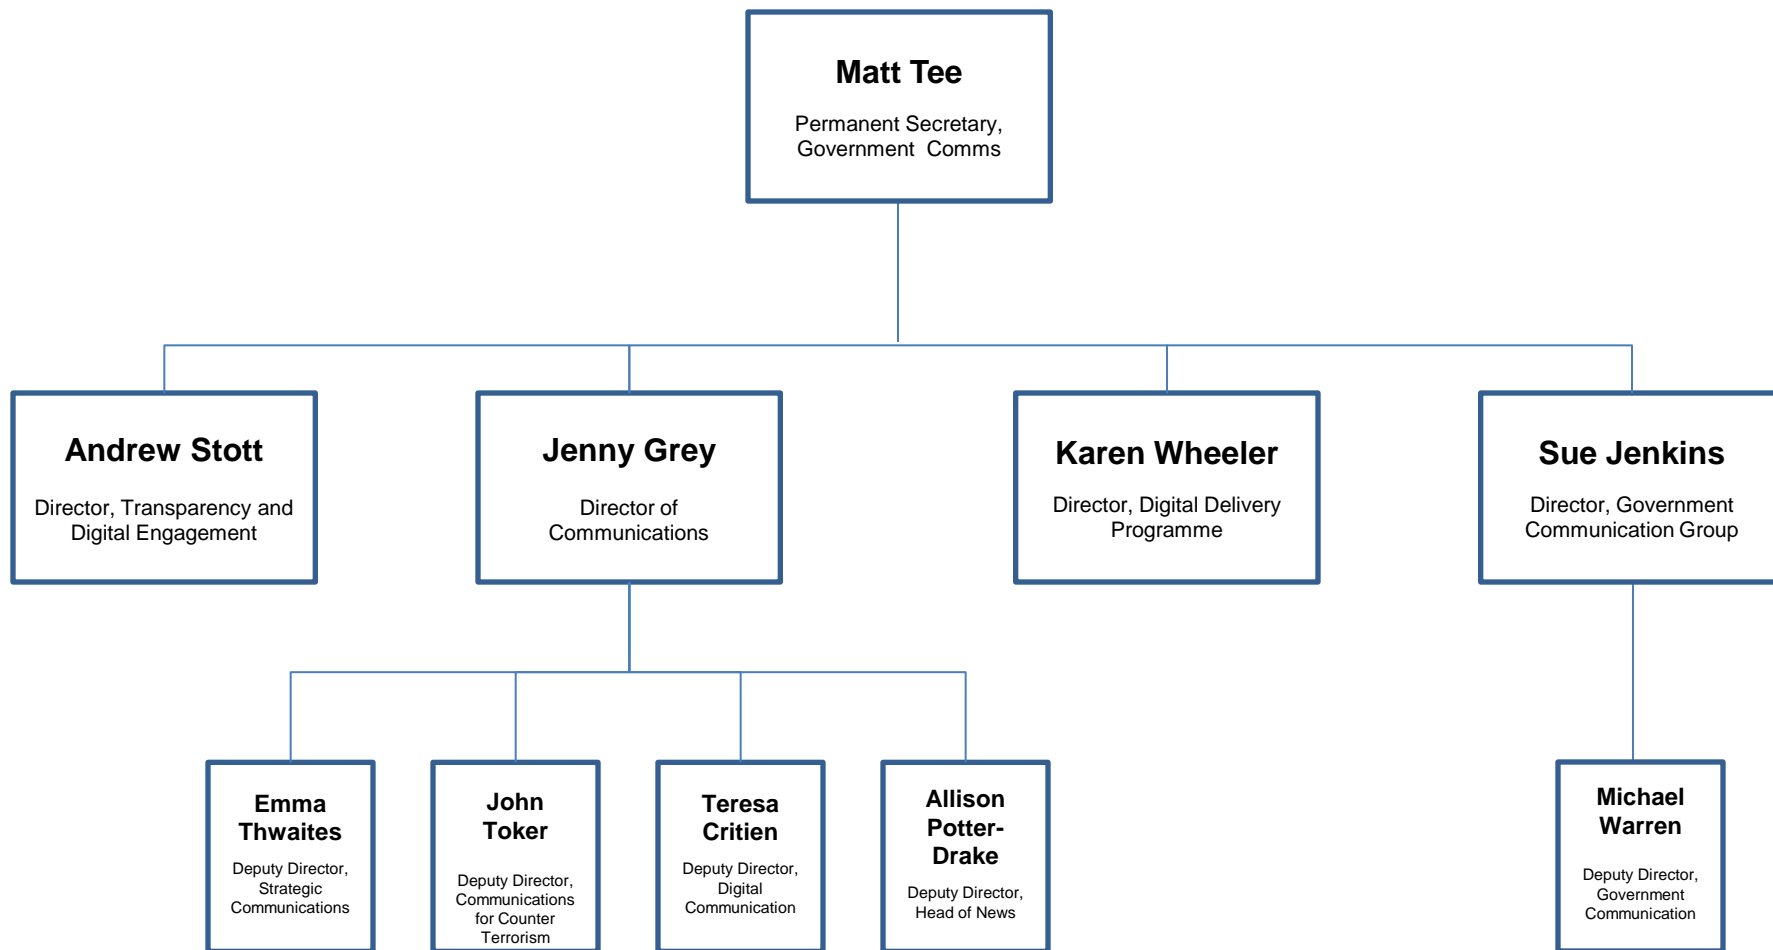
Matt Tee
Permanent Secretary, Government Comms

Andrew Stott
Director, Transparency and Digital Engagement

Jenny Grey
Director of Communications

Karen Wheeler
Director, Digital Delivery Programme

Sue Jenkins
Director, Government Communication Group

Emma Thwaites
Deputy Director, Strategic Communications

John Toker
Deputy Director, Communications for Counter Terrorism

Teresa Critien
Deputy Director, Digital Communication

Allison Potter-Drake
Deputy Director, Head of News

Michael Warren
Deputy Director, Government Communication